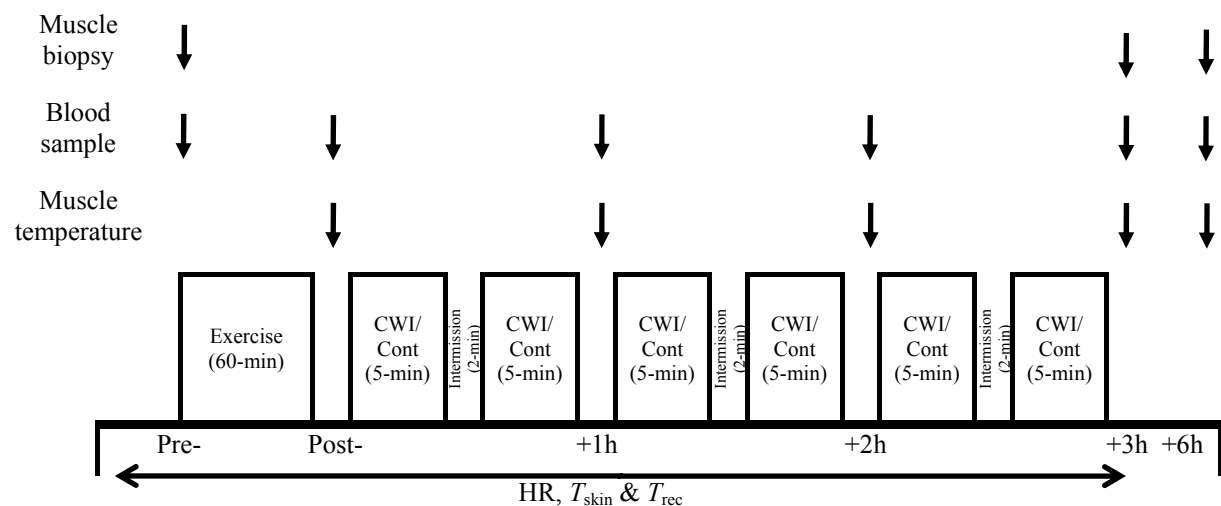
Muscle biopsy

Blood sample

Muscle temperature

Exercise (60-min)

CWI/ Cont (5-min)

Intermission (2-min)

CWI/ Cont (5-min)

CWI/ Cont (5-min)

Intermission (2-min)

CWI/ Cont (5-min)

CWI/ Cont (5-min)

Intermission (2-min)

CWI/ Cont (5-min)

Pre-

Post-

+1h

+2h

+3h

+6h

HR, $T_{\text{skin}}$ & $T_{\text{rec}}$